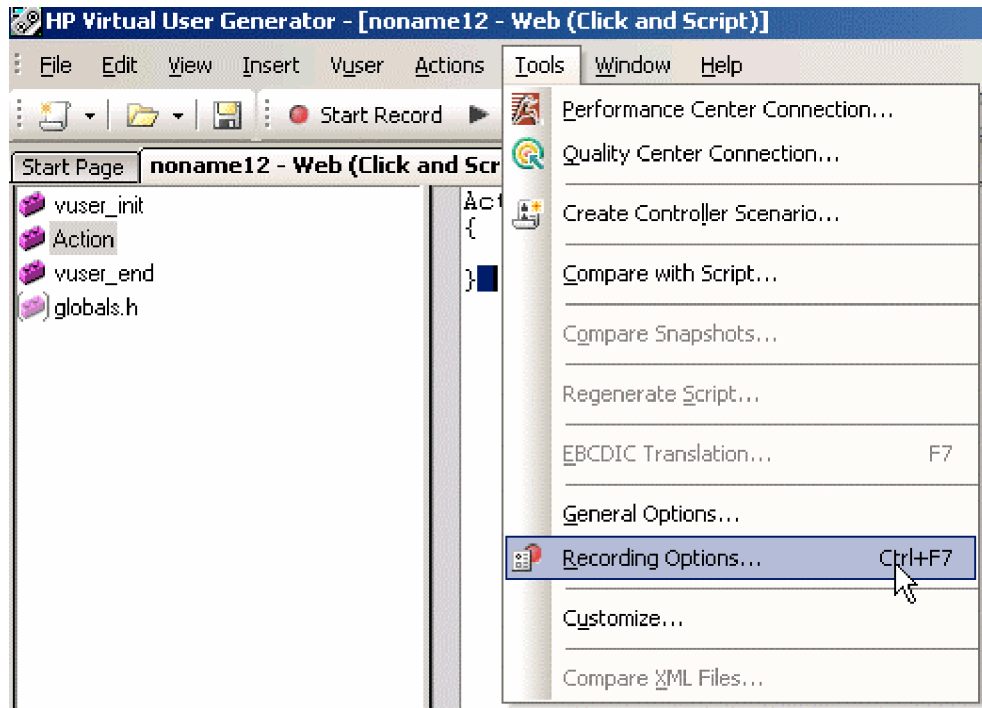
HP Virtual User Generator - [noname12 - Web (Click and Script)]

File Edit View Insert Vuser Actions Tools Window Help

Start Record

Start Page noname12 - Web (Click and Scr

vuser_init
Action
vuser_end
globals.h

Act
{

}

Performance Center Connection...
Quality Center Connection...
Create Controller Scenario...
Compare with Script...
Compare Snapshots...
Regenerate Script...
EBCDIC Translation... F7
General Options...
Recording Options... Ctrl+F7
Customize...
Compare XML Files...